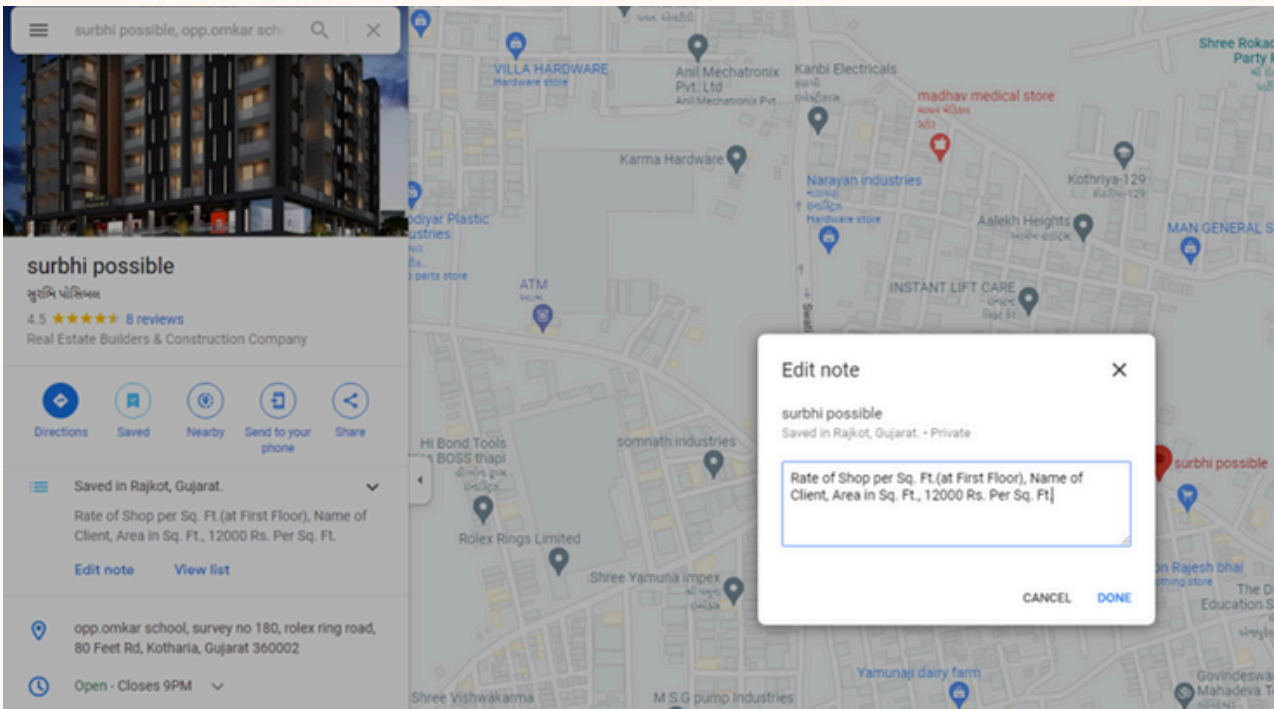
surbhi possible, opp.omkar sch

surbhi possible
સુરભિ પોસિબલ
4.5 ★★★★★ 8 reviews
Real Estate Builders & Construction Company

Directions
Saved
Nearby
Send to your phone
Share

Saved in Rajkot, Gujarat.

Rate of Shop per Sq. Ft.(at First Floor), Name of Client, Area in Sq. Ft., 12000 Rs. Per Sq. Ft.

Edit note
View list

opp.omkar school, survey no 180, rolex ring road, 80 Feet Rd, Kotharia, Gujarat 360002

Open · Closes 9PM

VILLA HARDWARE
Hardware store
Anil Mechatronix Pvt. Ltd
Anil Mechatronix Pvt
Kanbi Electricals
madhav medical store
Shree Rokad Party
Karma Hardware
Narayan industries
Hardware store
Kothriya-129
odiyar Plastic ustries
parts store
Aalekh Heights
MAN GENERAL S
ATM
INSTANT LIFT CARE
Hi Bond Tools BOSS thapi
somnath industries
Rolex Rings Limited
Shree Yamuna impex
Yamunaji dairy farm
Shree Vishwakarma
M S G pump Industries
surbhi possible
n Rajesh bhai
Shree Education S
Govindeswar Mahadeva T

Edit note
surbhi possible
Saved in Rajkot, Gujarat. • Private
Rate of Shop per Sq. Ft.(at First Floor), Name of Client, Area in Sq. Ft., 12000 Rs. Per Sq. Ft.
CANCEL
DONE